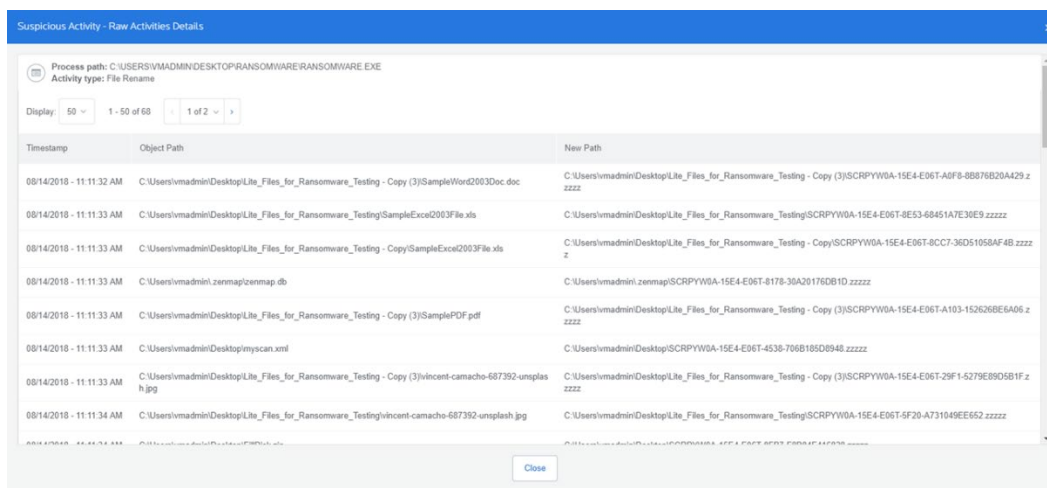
Suspicious Activity - Raw Activities Details

Process path: C:\USERS\VMADMIN\DESKTOP\RANSOMWARE\RANSOMWARE.EXE
Activity type: File Rename

Display: 50 1 - 50 of 68 1 of 2

| Timestamp | Object Path | New Path |
|---|---|---|
| 08/14/2018 - 11:11:32 AM | C:\Users\vmadmin\Desktop\Lite_Files_for_Ransomware_Testing - Copy (3)\SampleWord2003Doc.doc | C:\Users\vmadmin\Desktop\Lite_Files_for_Ransomware_Testing - Copy (3)\SCRPYW0A-15E4-E06T-A0F8-8B876B20A429.zzzzz |
| 08/14/2018 - 11:11:33 AM | C:\Users\vmadmin\Desktop\Lite_Files_for_Ransomware_Testing\SampleExcel2003File.xls | C:\Users\vmadmin\Desktop\Lite_Files_for_Ransomware_Testing\SCRPYW0A-15E4-E06T-8E53-68451A7E30E9.zzzzz |
| 08/14/2018 - 11:11:33 AM | C:\Users\vmadmin\Desktop\Lite_Files_for_Ransomware_Testing - Copy\SampleExcel2003File.xls | C:\Users\vmadmin\Desktop\Lite_Files_for_Ransomware_Testing - Copy\SCRPYW0A-15E4-E06T-8CC7-36D51058AF4B.zzzzz |
| 08/14/2018 - 11:11:33 AM | C:\Users\vmadmin\.zenmap\zenmap.db | C:\Users\vmadmin\.zenmap\SCRPYW0A-15E4-E06T-8178-30A20176DB1D.zzzzz |
| 08/14/2018 - 11:11:33 AM | C:\Users\vmadmin\Desktop\Lite_Files_for_Ransomware_Testing - Copy (3)\SamplePDF.pdf | C:\Users\vmadmin\Desktop\Lite_Files_for_Ransomware_Testing - Copy (3)\SCRPYW0A-15E4-E06T-A103-152626BE6A06.zzzzz |
| 08/14/2018 - 11:11:33 AM | C:\Users\vmadmin\Desktop\myscan.xml | C:\Users\vmadmin\Desktop\SCRPYW0A-15E4-E06T-4538-706B185D8948.zzzzz |
| 08/14/2018 - 11:11:33 AM | C:\Users\vmadmin\Desktop\Lite_Files_for_Ransomware_Testing - Copy (3)\vincent-camacho-687392-unsplash.jpg | C:\Users\vmadmin\Desktop\Lite_Files_for_Ransomware_Testing - Copy (3)\SCRPYW0A-15E4-E06T-29F1-5279E89D5B1F.zzzzz |
| 08/14/2018 - 11:11:34 AM | C:\Users\vmadmin\Desktop\Lite_Files_for_Ransomware_Testing\vincent-camacho-687392-unsplash.jpg | C:\Users\vmadmin\Desktop\Lite_Files_for_Ransomware_Testing\SCRPYW0A-15E4-E06T-5F20-A731049EE652.zzzzz |
| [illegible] | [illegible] | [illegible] |

Close